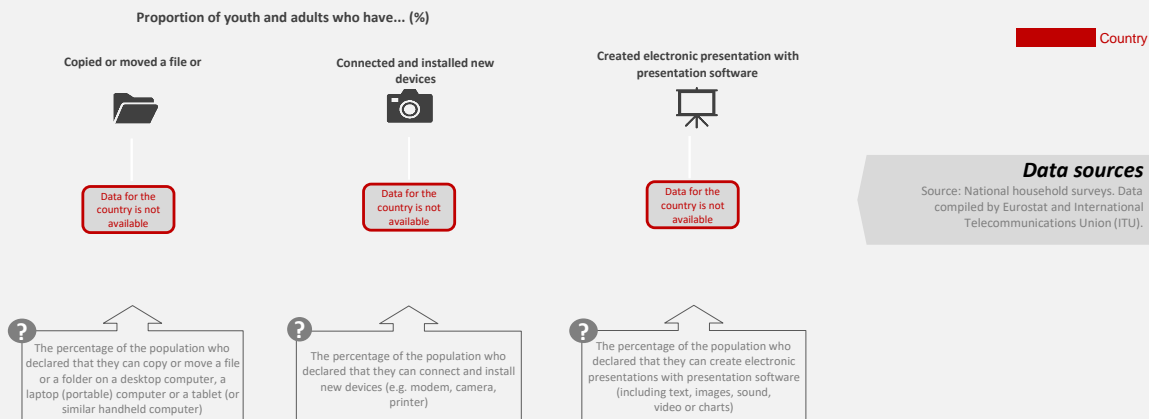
Proportion of youth and adults who have... (%)

Country

Copied or moved a file or

Data for the country is not available

Connected and installed new devices

Data for the country is not available

Created electronic presentation with presentation software

Data for the country is not available

Data sources
Source: National household surveys. Data compiled by Eurostat and International Telecommunications Union (ITU).

?
The percentage of the population who declared that they can copy or move a file or a folder on a desktop computer, a laptop (portable) computer or a tablet (or similar handheld computer)

?
The percentage of the population who declared that they can connect and install new devices (e.g. modem, camera, printer)

?
The percentage of the population who declared that they can create electronic presentations with presentation software (including text, images, sound, video or charts)